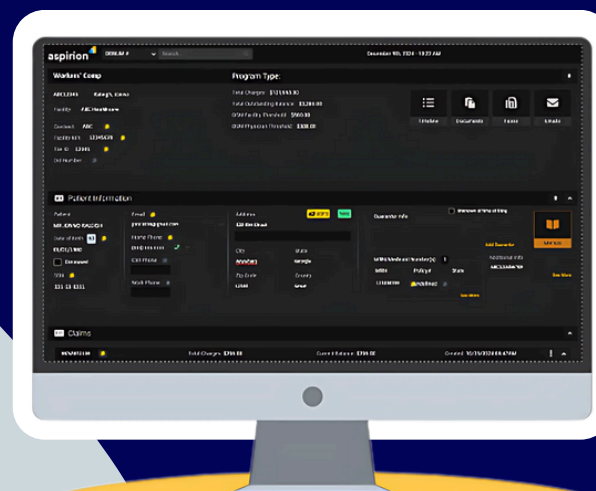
aspirion

Workers' Comp

Program Type:

Total Charges: $13,643.00

Total Outstanding Balance: $3,264.00

Facility: ABC Healthcare

Contract: ABC

Updates

Documents

Notes

Emails

Patient Information

Patient

Date of Birth

SSN

Email

Home Phone

Cell Phone

Work Phone

Address

City

State

Zip Code

County

Guarantor Info

Add Guarantor

Claims

Total Charges: $786.00

Current Balance: $786.00

Created: 10/15/2024 06:47AM